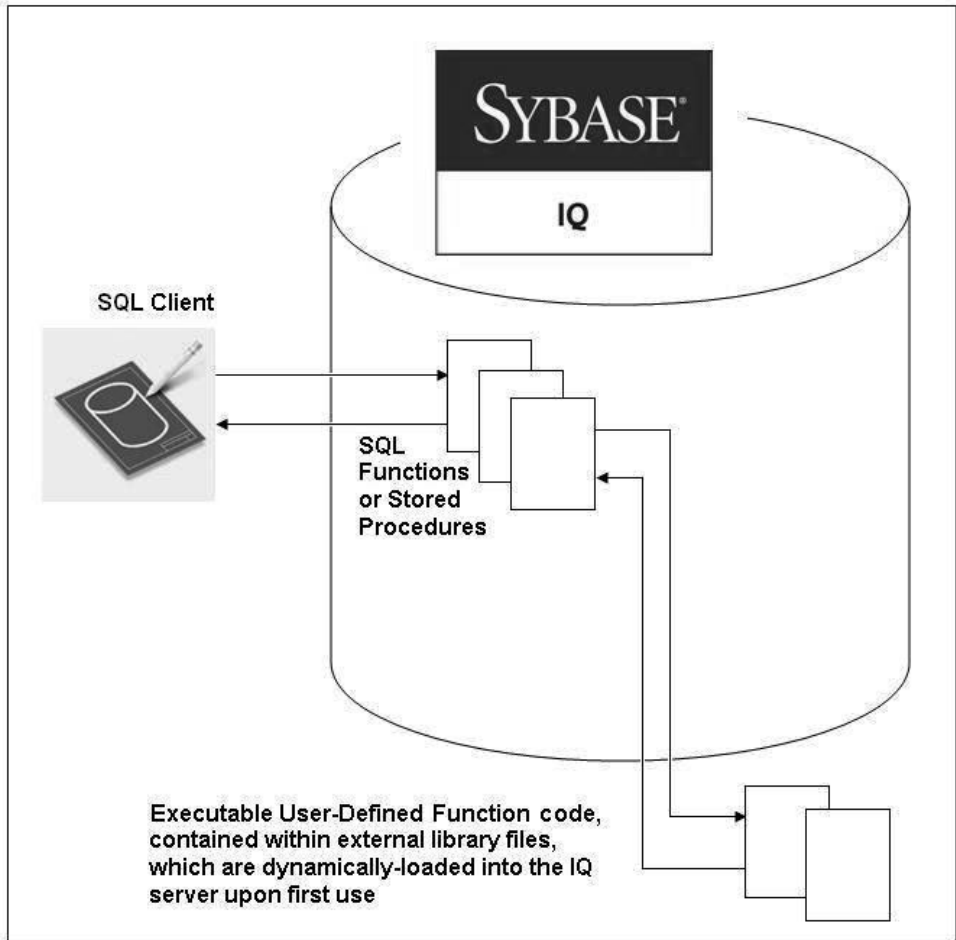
SYBASE®

IQ

SQL Client

SQL Functions or Stored Procedures

Executable User-Defined Function code, contained within external library files, which are dynamically-loaded into the IQ server upon first use